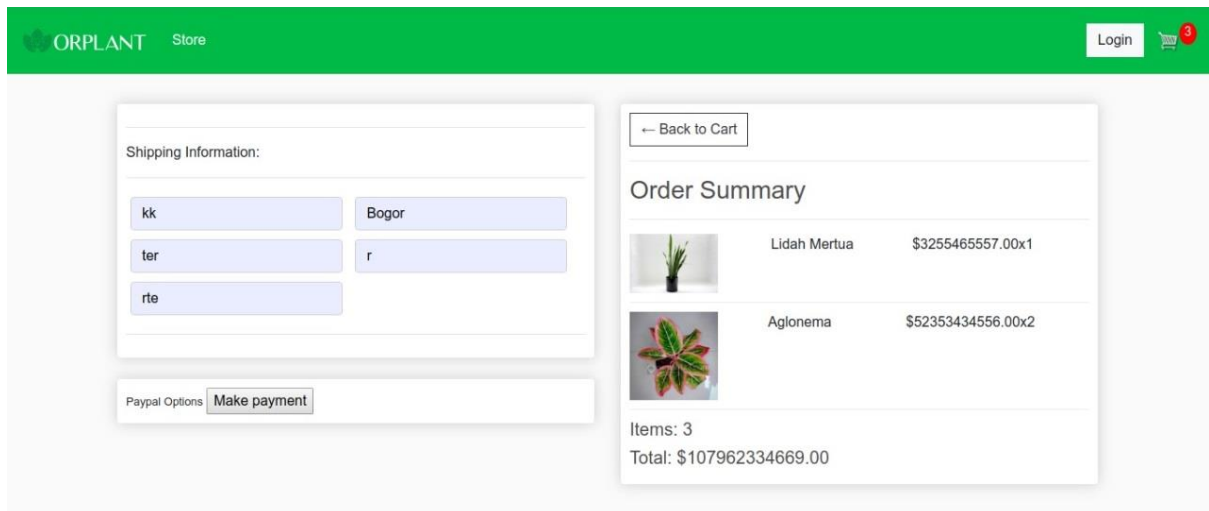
ORPLANT Store

Login 3

Shipping Information:

kk

Bogor

ter

r

rte

Paypal Options Make payment

← Back to Cart

Order Summary

Lidah Mertua $3255465557.00x1

Aglonema $52353434556.00x2

Items: 3

Total: $107962334669.00